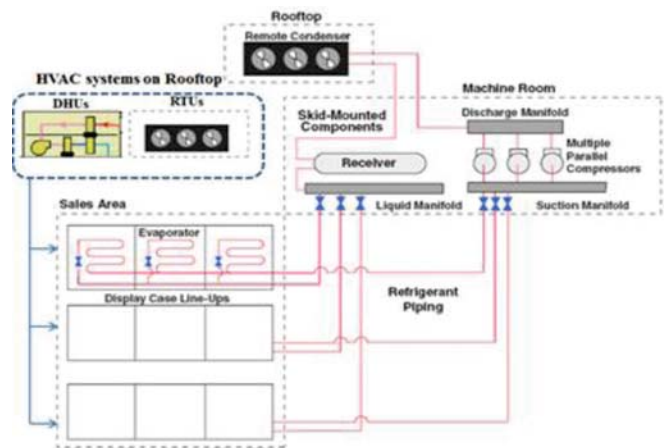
Rooftop
Remote Condenser

HVAC systems on Rooftop
DHUs
RTUs

Machine Room
Skid-Mounted Components
Discharge Manifold
Receiver
Multiple Parallel Compressors
Liquid Manifold
Suction Manifold

Sales Area
Evaporator
Display Case Line-Ups
Refrigerant Piping